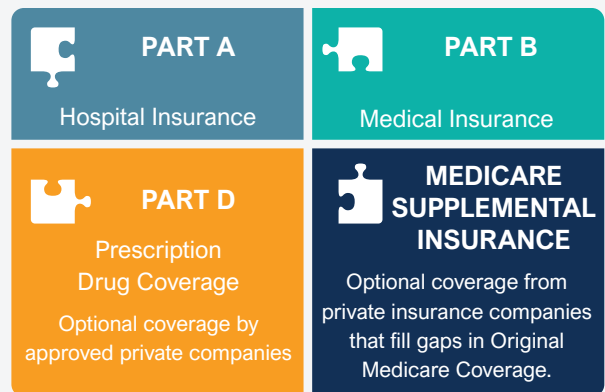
PART A

Hospital Insurance

PART B

Medical Insurance

PART D

Prescription Drug Coverage

Optional coverage by approved private companies

MEDICARE SUPPLEMENTAL INSURANCE

Optional coverage from private insurance companies that fill gaps in Original Medicare Coverage.